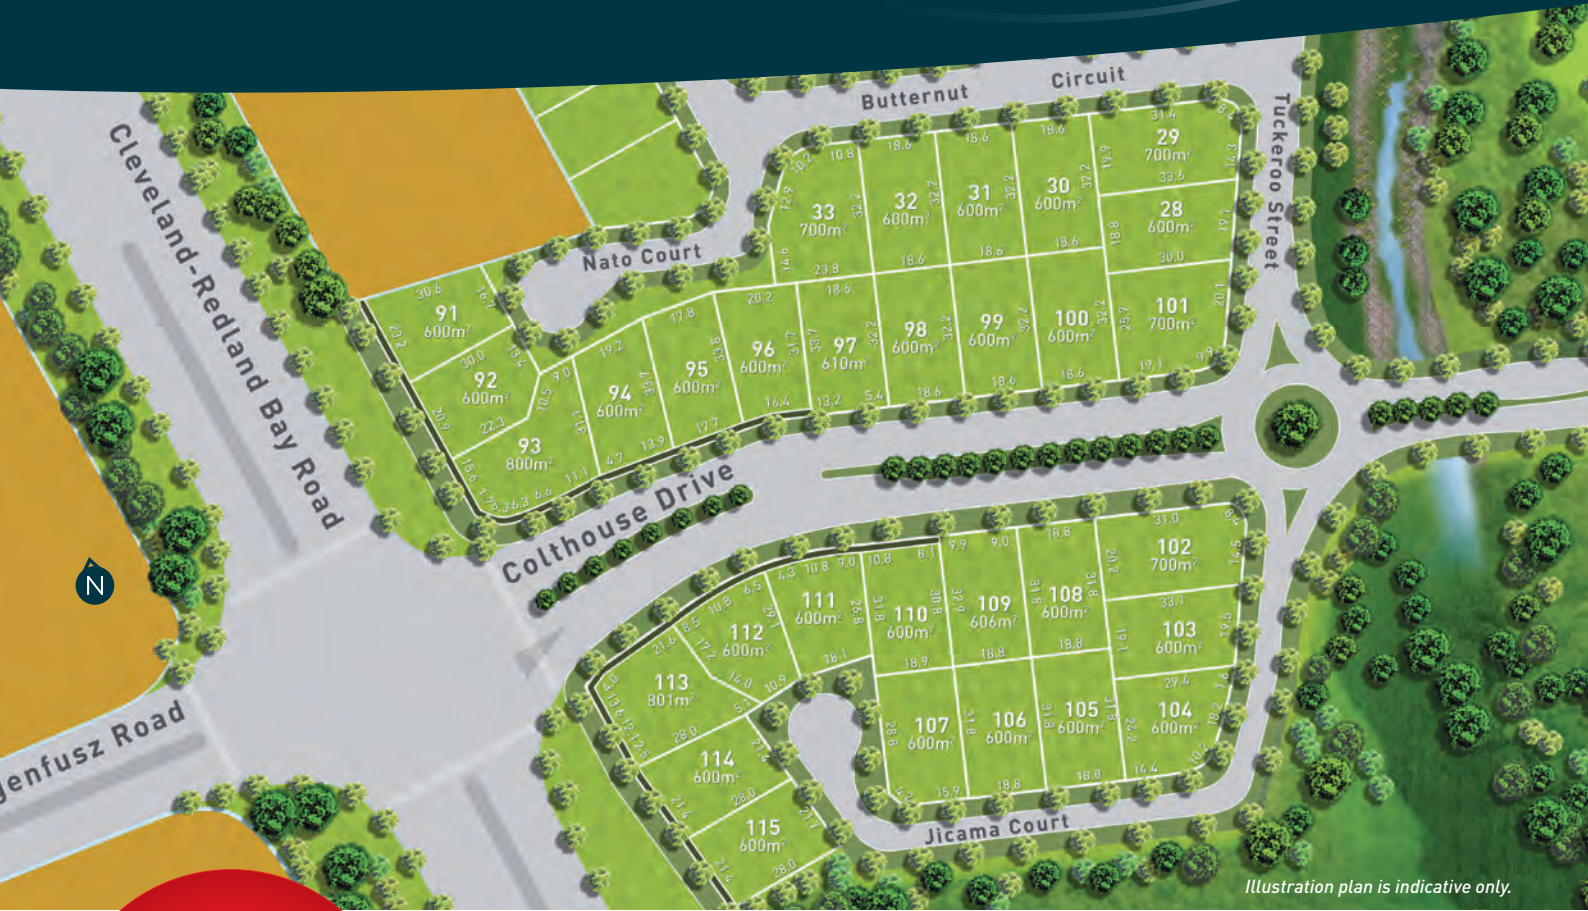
Butternut Circuit

Tuckeroo Street

Cleveland-Redland Bay Road

Nato Court

Colthouse Drive

Jicama Court

genfusz Road

N

29
700m²

28
600m²

30
600m²

31
600m²

32
600m²

33
700m²

91
600m²

92
600m²

93
800m²

94
600m²

95
600m²

96
600m²

97
610m²

98
600m²

99
600m²

100
600m²

101
700m²

102
700m²

103
600m²

104
600m²

105
600m²

106
600m²

107
600m²

108
600m²

109
606m²

110
600m²

111
600m²

112
600m²

113
801m²

114
600m²

115
600m²

Illustration plan is indicative only.